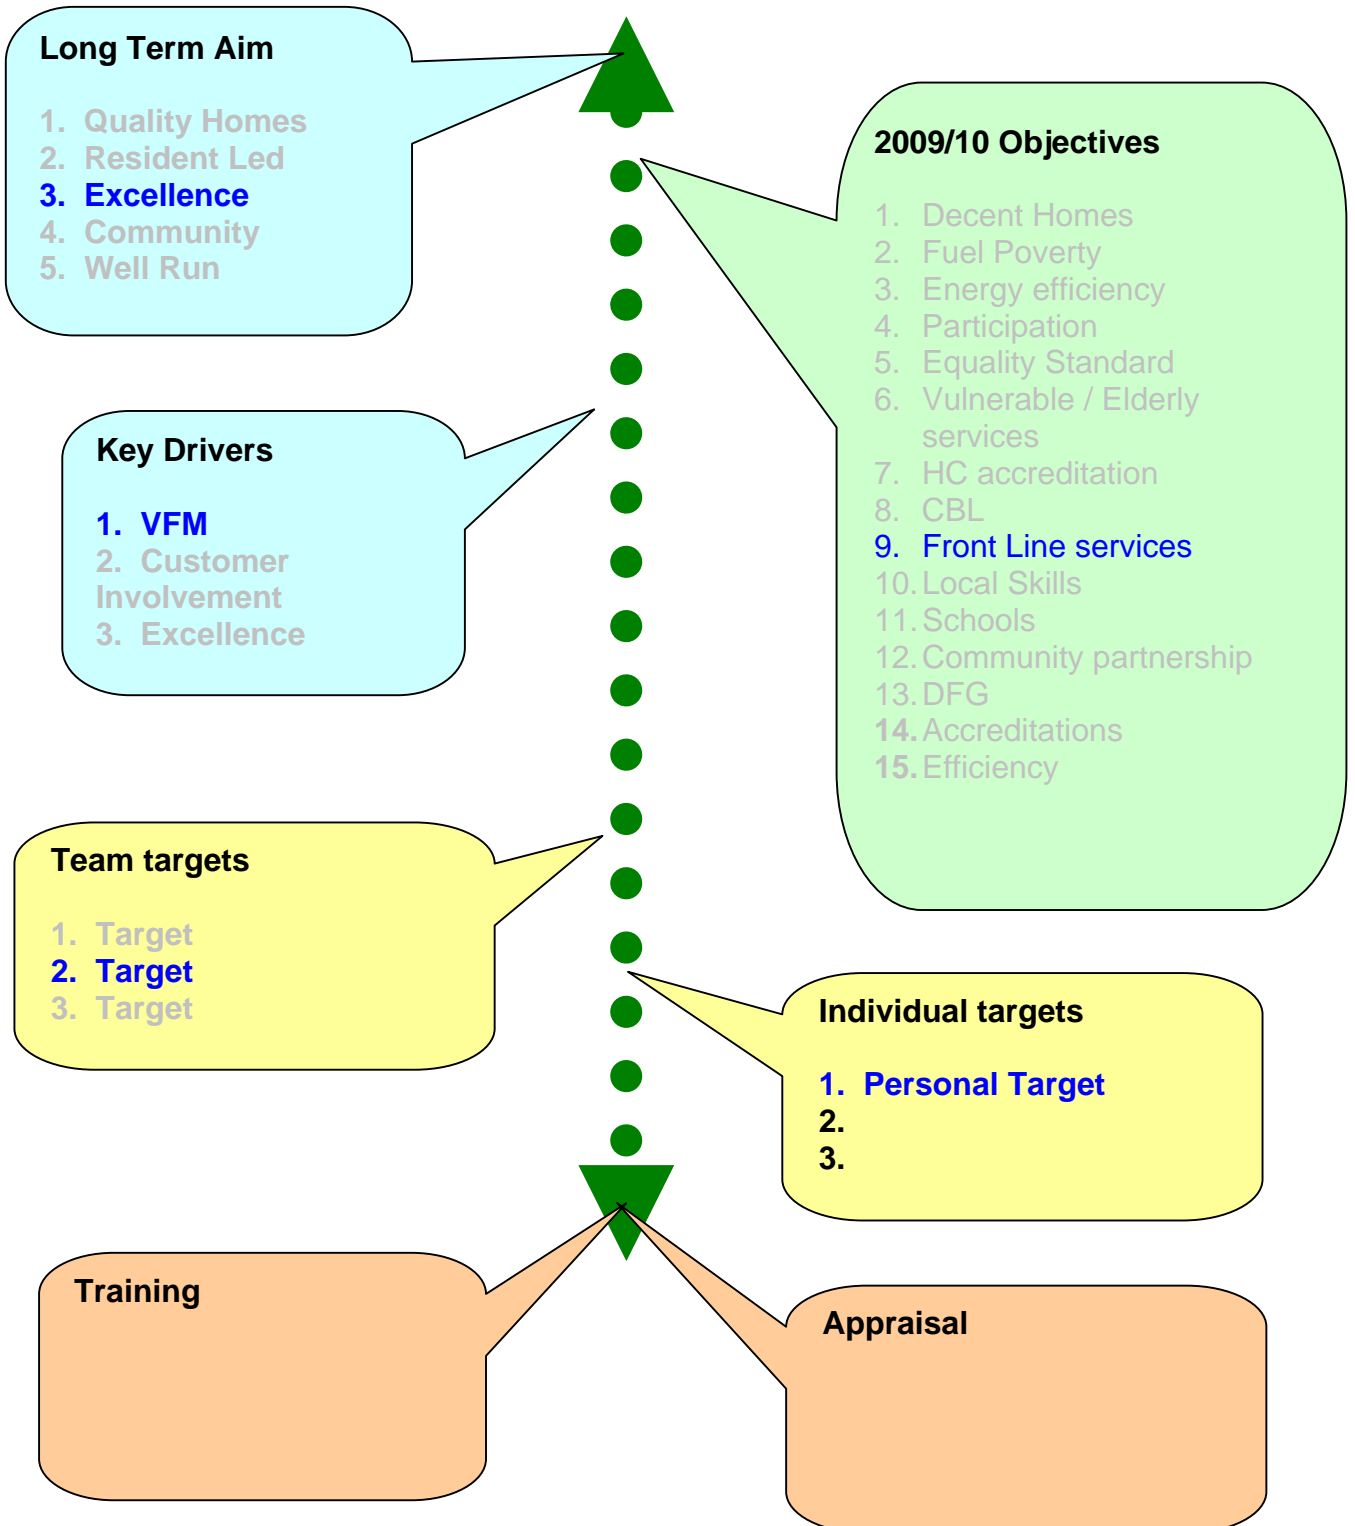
Long Term Aim

1. Quality Homes
2. Resident Led
3. Excellence
4. Community
5. Well Run

2009/10 Objectives

1. Decent Homes
2. Fuel Poverty
3. Energy efficiency
4. Participation
5. Equality Standard
6. Vulnerable / Elderly services
7. HC accreditation
8. CBL
9. Front Line services
10. Local Skills
11. Schools
12. Community partnership
13. DFG
14. Accreditations
15. Efficiency

Key Drivers

1. VFM
2. Customer Involvement
3. Excellence

Team targets

1. Target
2. Target
3. Target

Individual targets

1. Personal Target
2.
3.

Training

Appraisal